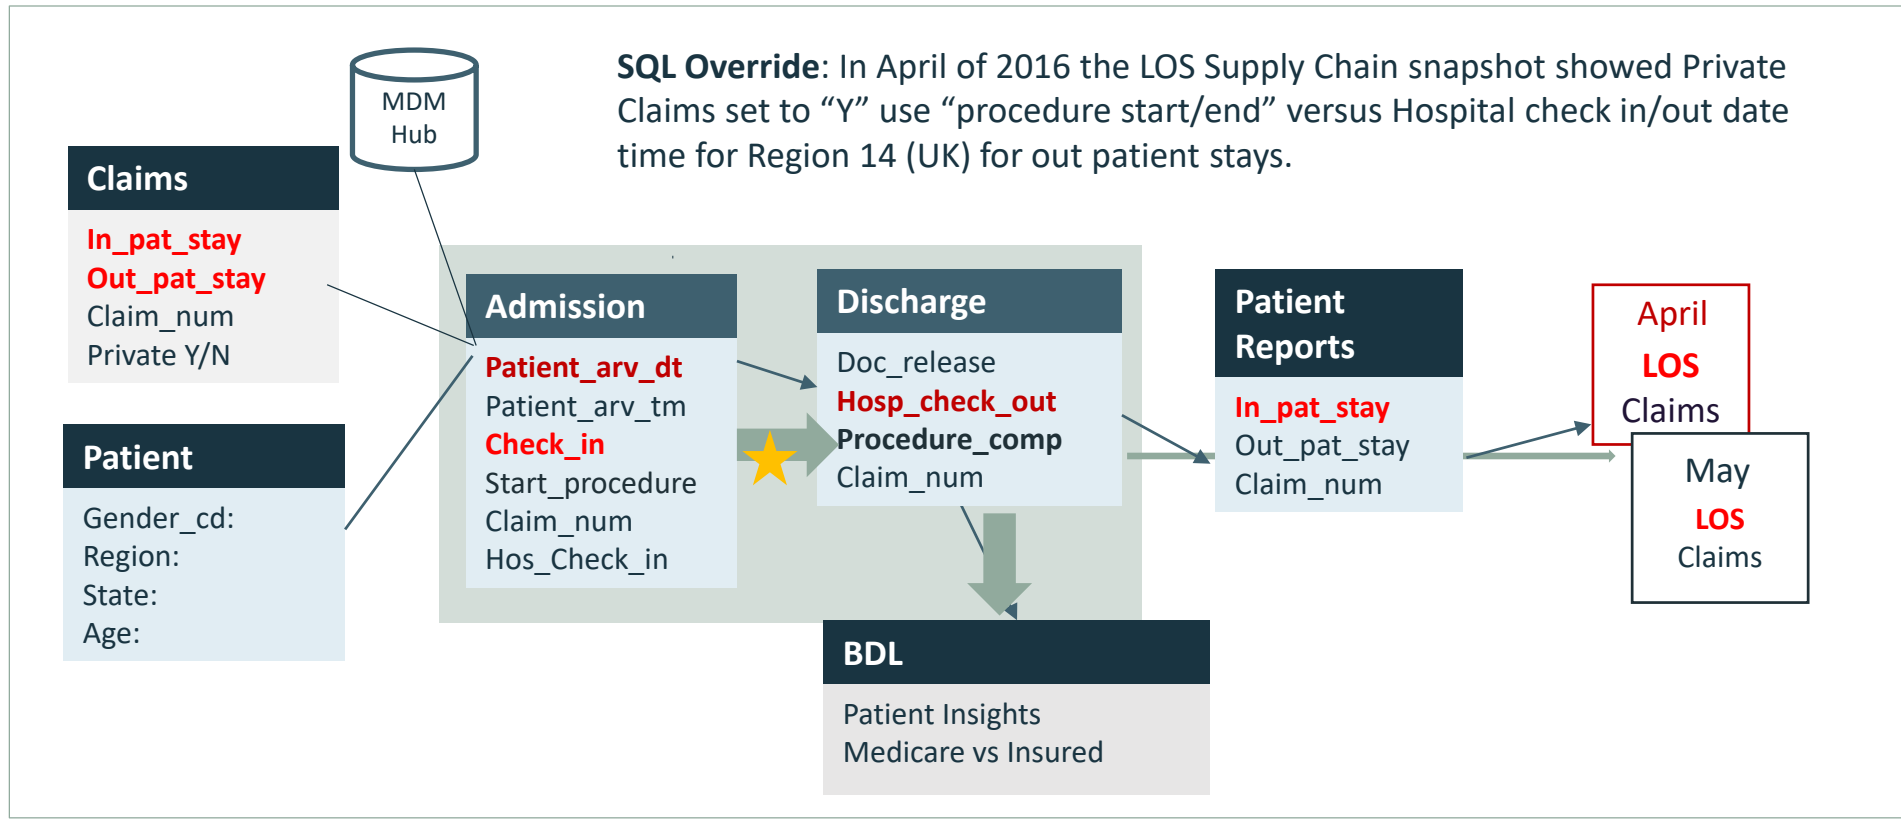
MDM Hub

SQL Override: In April of 2016 the LOS Supply Chain snapshot showed Private Claims set to “Y” use “procedure start/end” versus Hospital check in/out date time for Region 14 (UK) for out patient stays.

Claims

In_pat_stay
Out_pat_stay
Claim_num
Private Y/N

Patient

Gender_cd:
Region:
State:
Age:

Admission

Patient_arv_dt
Patient_arv_tm
Check_in
Start_procedure
Claim_num
Hos_Check_in

Discharge

Doc_release
Hosp_check_out
Procedure_comp
Claim_num

Patient Reports

In_pat_stay
Out_pat_stay
Claim_num

April
LOS
Claims

May
LOS
Claims

BDL

Patient Insights
Medicare vs Insured